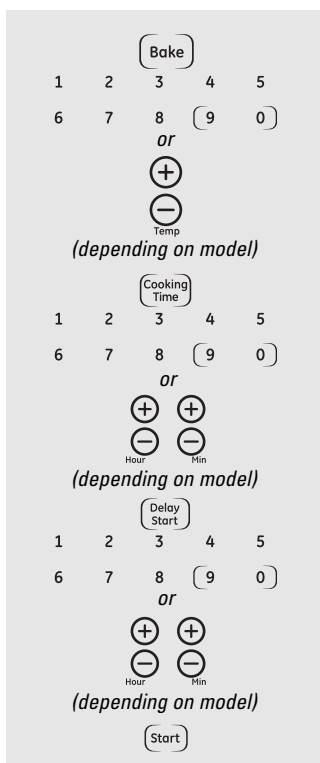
Bake

1 2 3 4 5

6 7 8 9 0

or

+

−

Temp

(depending on model)

Cooking Time

1 2 3 4 5

6 7 8 9 0

or

+ +

− −

Hour Min

(depending on model)

Delay Start

1 2 3 4 5

6 7 8 9 0

or

+ +

− −

Hour Min

(depending on model)

Start